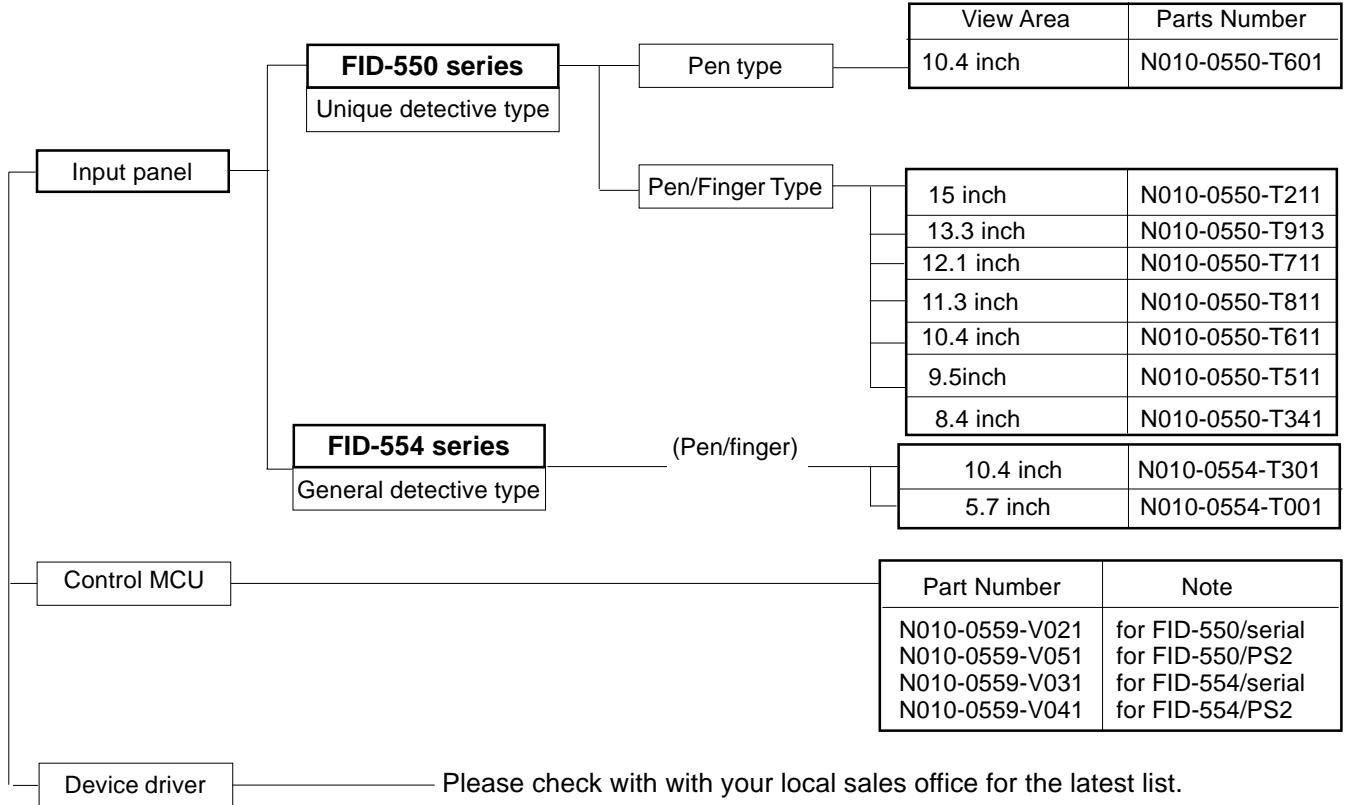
Input panel

FID-550 series
Unique detective type

Pen type

| View Area | Parts Number |
|---|---|
| 10.4 inch | N010-0550-T601 |

Pen/Finger Type

| | |
|---|---|
| 15 inch | N010-0550-T211 |
| 13.3 inch | N010-0550-T913 |
| 12.1 inch | N010-0550-T711 |
| 11.3 inch | N010-0550-T811 |
| 10.4 inch | N010-0550-T611 |
| 9.5inch | N010-0550-T511 |
| 8.4 inch | N010-0550-T341 |

FID-554 series
General detective type

(Pen/finger)

| | |
|---|---|
| 10.4 inch | N010-0554-T301 |
| 5.7 inch | N010-0554-T001 |

Control MCU

| Part Number | Note |
|---|---|
| N010-0559-V021 | for FID-550/serial |
| N010-0559-V051 | for FID-550/PS2 |
| N010-0559-V031 | for FID-554/serial |
| N010-0559-V041 | for FID-554/PS2 |

Device driver

Please check with with your local sales office for the latest list.